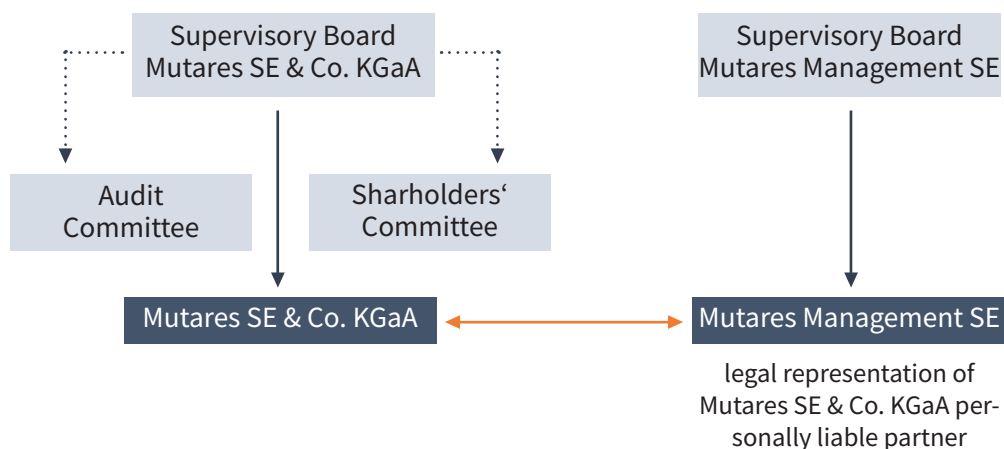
Supervisory Board Mutares SE & Co. KGaA

Supervisory Board Mutares Management SE

Audit Committee

Sharholders‘ Committee

Mutares SE & Co. KGaA

Mutares Management SE

legal representation of Mutares SE & Co. KGaA personally liable partner